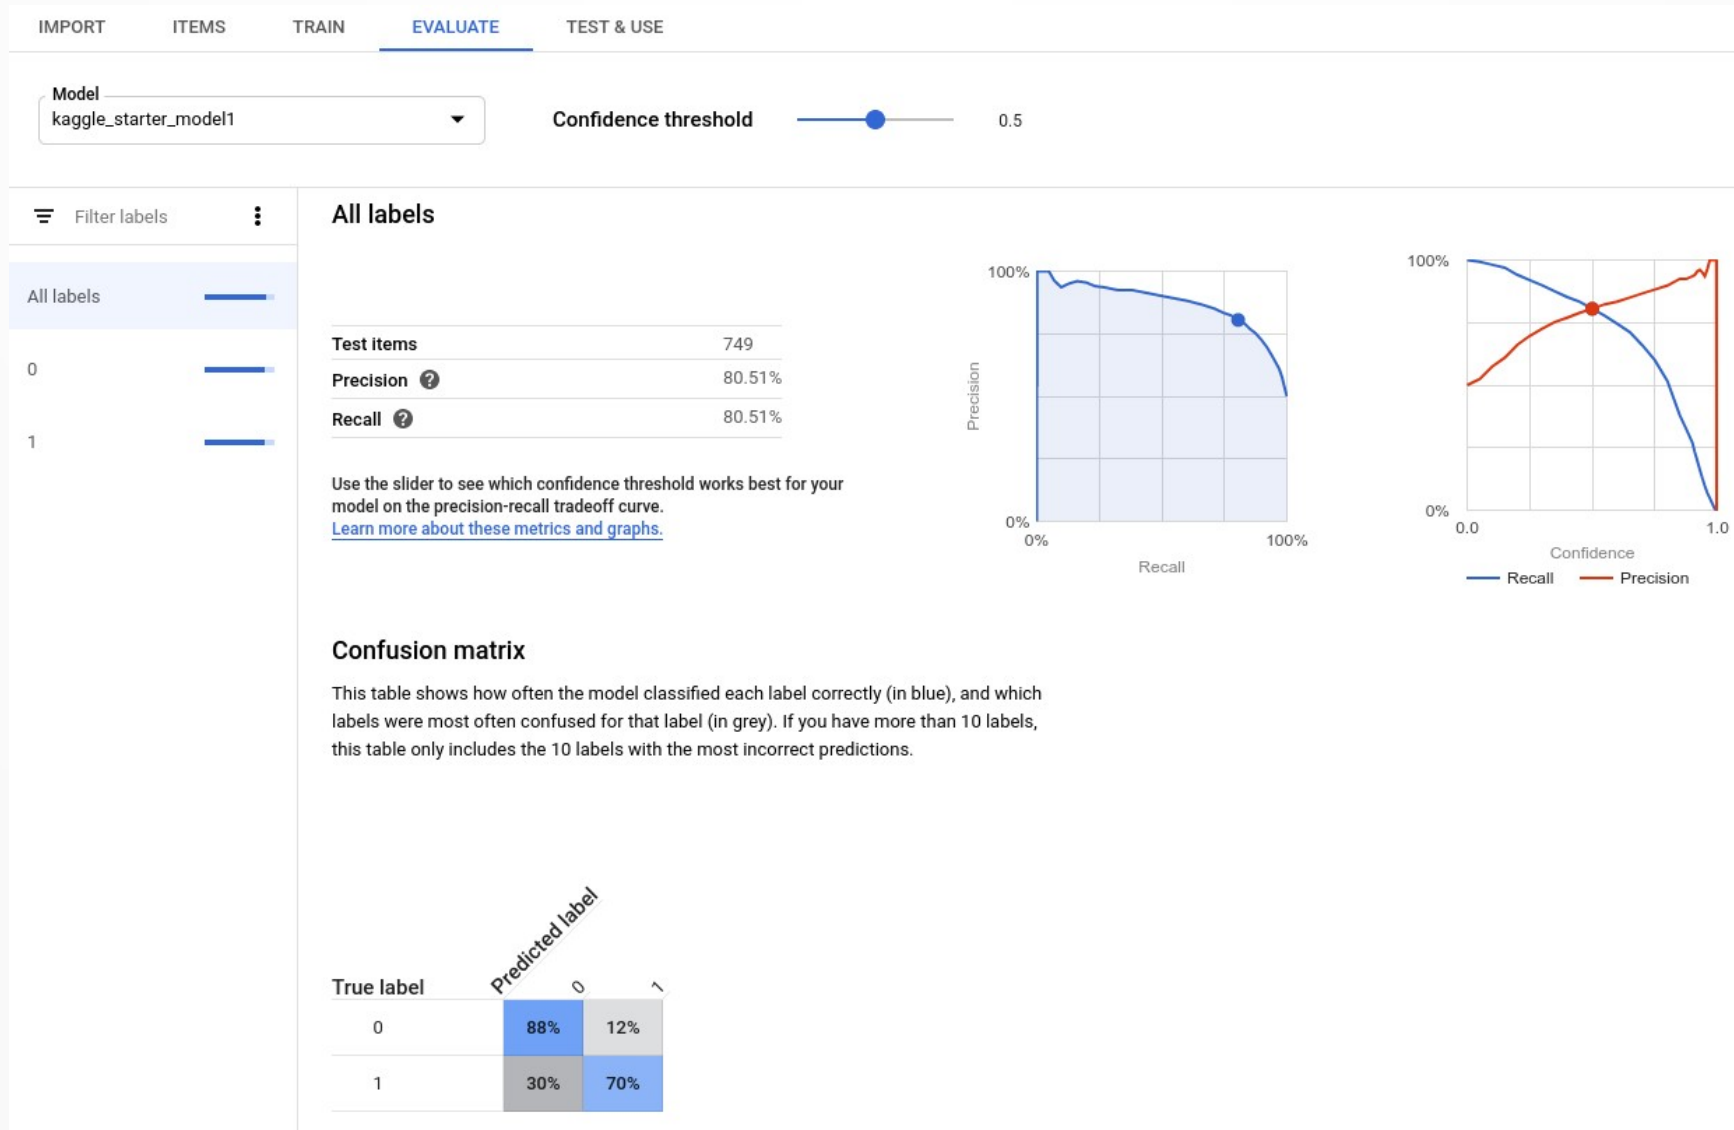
IMPORT ITEMS TRAIN EVALUATE TEST & USE

Model
kaggle_starter_model1

Confidence threshold 0.5

Filter labels

All labels

0

1

All labels

| Test items | 749 |
|---|---|
| Precision | 80.51% |
| Recall | 80.51% |

Use the slider to see which confidence threshold works best for your model on the precision-recall tradeoff curve.
Learn more about these metrics and graphs.

100%
0%
0%
100%
Precision
Recall

100%
0%
0.0
1.0
Confidence
Recall Precision

Confusion matrix

This table shows how often the model classified each label correctly (in blue), and which labels were most often confused for that label (in grey). If you have more than 10 labels, this table only includes the 10 labels with the most incorrect predictions.

Predicted label

| True label | 0 | 1 |
|---|---|---|
| 0 | 88% | 12% |
| 1 | 30% | 70% |